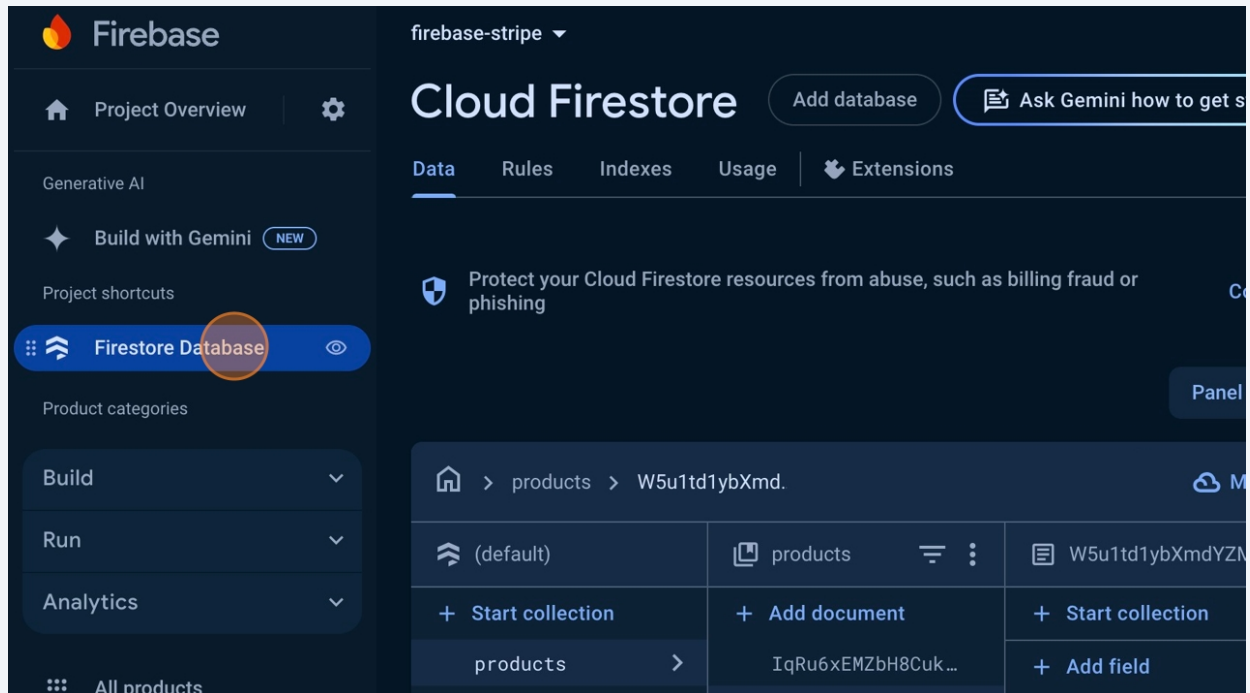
Firebase

Project Overview

Generative AI

Build with Gemini NEW

Project shortcuts

Firestore Database

Product categories

Build

Run

Analytics

All products

firebase-stripe

Cloud Firestore

Add database

Ask Gemini how to get s

Data Rules Indexes Usage Extensions

Protect your Cloud Firestore resources from abuse, such as billing fraud or phishing

Co

Panel

products > W5u1td1ybXmd.

M

(default)

products

W5u1td1ybXmdYZN

+ Start collection

+ Add document

+ Start collection

products

IqRu6xEMZbH8Cuk…

+ Add field